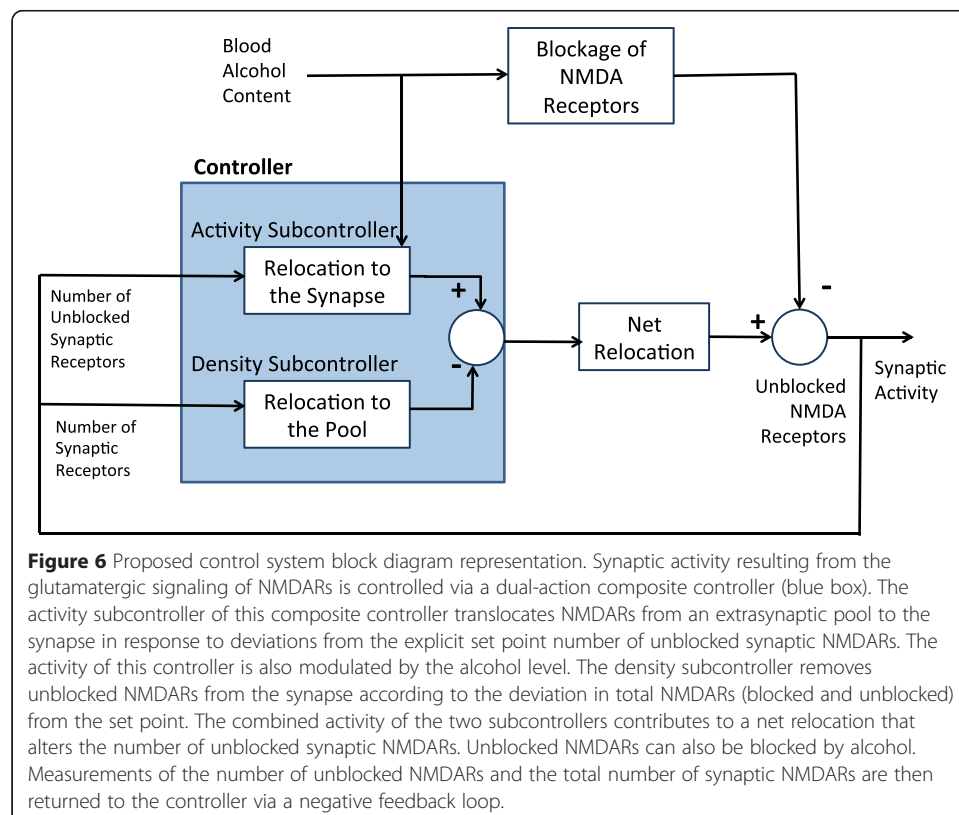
Blood Alcohol Content

Blockage of NMDA Receptors

Controller

Activity Subcontroller

Relocation to the Synapse

+

Number of Unblocked Synaptic Receptors

Density Subcontroller

Relocation to the Pool

-

Number of Synaptic Receptors

Net Relocation

+

-

Unblocked NMDA Receptors

Synaptic Activity

**Figure 6** Proposed control system block diagram representation. Synaptic activity resulting from the glutamatergic signaling of NMDARs is controlled via a dual-action composite controller (blue box). The activity subcontroller of this composite controller translocates NMDARs from an extrasynaptic pool to the synapse in response to deviations from the explicit set point number of unblocked synaptic NMDARs. The activity of this controller is also modulated by the alcohol level. The density subcontroller removes unblocked NMDARs from the synapse according to the deviation in total NMDARs (blocked and unblocked) from the set point. The combined activity of the two subcontrollers contributes to a net relocation that alters the number of unblocked synaptic NMDARs. Unblocked NMDARs can also be blocked by alcohol. Measurements of the number of unblocked NMDARs and the total number of synaptic NMDARs are then returned to the controller via a negative feedback loop.